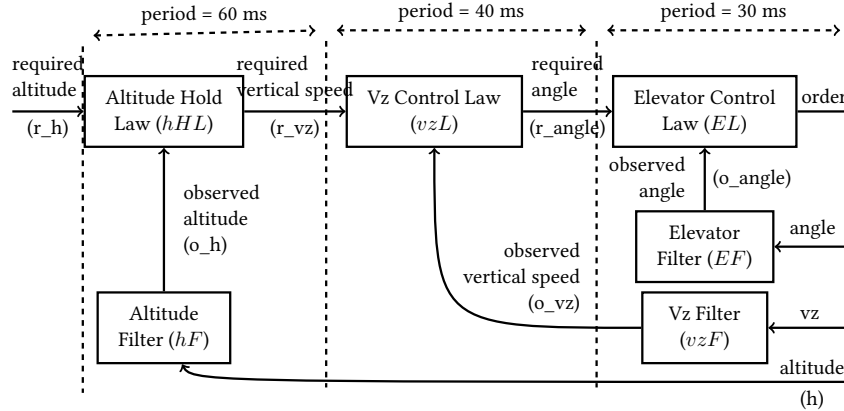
period = 60 ms

period = 40 ms

period = 30 ms

required altitude

(r_h)

Altitude Hold Law ($hHL$)

required vertical speed

(r_vz)

Vz Control Law ($vzL$)

required angle

(r_angle)

Elevator Control Law ($EL$)

order

observed altitude

(o_h)

observed angle

(o_angle)

Elevator Filter ($EF$)

angle

observed vertical speed

(o_vz)

Vz Filter ($vzF$)

vz

Altitude Filter ($hF$)

altitude

(h)